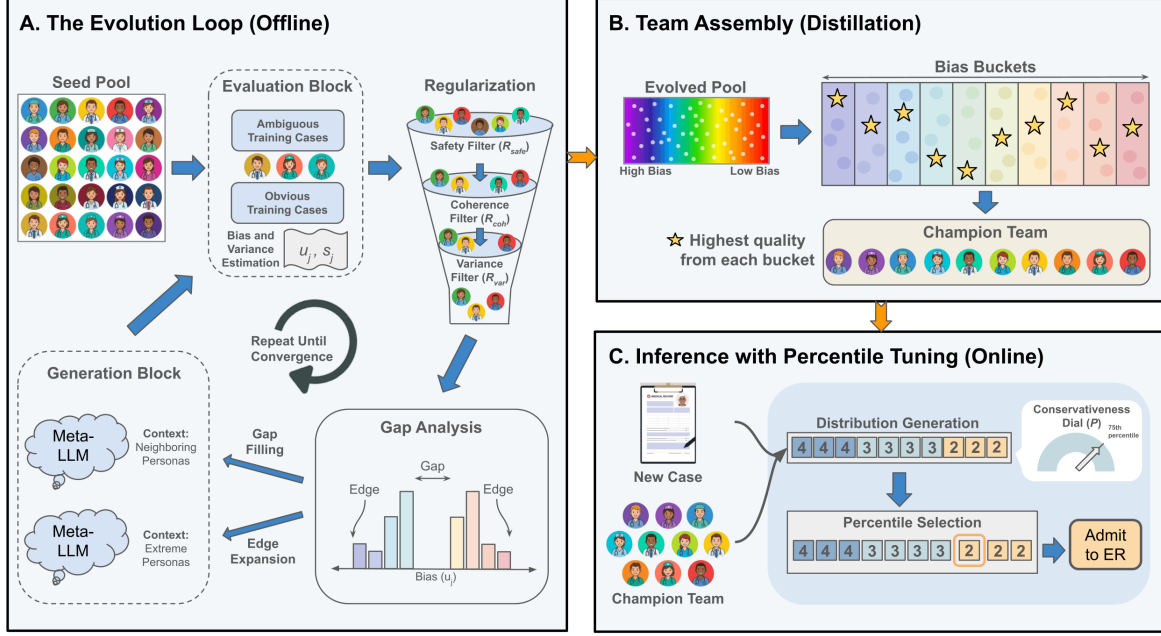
A. The Evolution Loop (Offline)

Seed Pool

Evaluation Block

Ambiguous Training Cases

Obvious Training Cases

Bias and Variance Estimation $u_j, s_j$

Regularization

Safety Filter ($R_{safe}$)

Coherence Filter ($R_{coh}$)

Variance Filter ($R_{var}$)

Repeat Until Convergence

Generation Block

Meta-LLM

Context: Neighboring Personas

Meta-LLM

Context: Extreme Personas

Gap Filling

Edge Expansion

Gap Analysis

Gap

Edge

Edge

Bias ($u_j$)

B. Team Assembly (Distillation)

Evolved Pool

High Bias

Low Bias

Bias Buckets

Highest quality from each bucket

Champion Team

C. Inference with Percentile Tuning (Online)

New Case

Champion Team

Distribution Generation

| 4 | 4 | 4 | 3 | 3 | 3 | 3 | 2 | 2 | 2 |
|---|---|---|---|---|---|---|---|---|---|

Conservativeness Dial ($P$)

75th percentile

Percentile Selection

| 4 | 4 | 4 | 3 | 3 | 3 | 3 | 2 | 2 | 2 |
|---|---|---|---|---|---|---|---|---|---|

Admit to ER